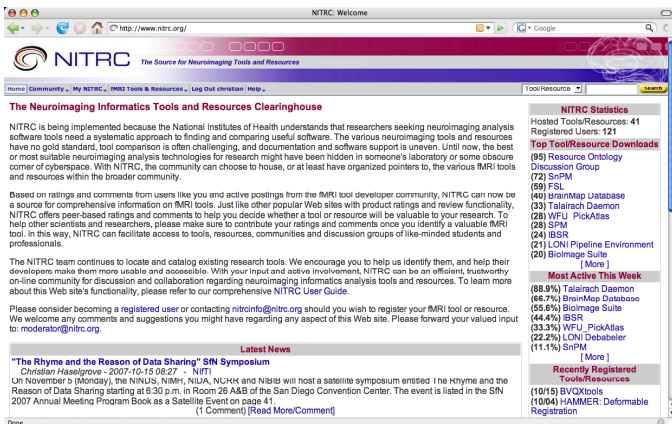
NITRC: Welcome

http://www.nitrc.org/

Google

NITRC

The Source for Neuroimaging Tools and Resources

Home | Community | My NITRC | fMRI Tools & Resources | Log Out christian | Help

Tool/Resource

Search

The Neuroimaging Informatics Tools and Resources Clearinghouse

NITRC is being implemented because the National Institutes of Health understands that researchers seeking neuroimaging analysis software tools need a systematic approach to finding and comparing useful software. The various neuroimaging tools and resources have no gold standard, tool comparison is often challenging, and documentation and software support is uneven. Until now, the best or most suitable neuroimaging analysis technologies for research might have been hidden in someone's laboratory or some obscure corner of cyberspace. With NITRC, the community can choose to house, or at least have organized pointers to, the various fMRI tools and resources within the broader community.

Based on ratings and comments from users like you and active postings from the fMRI tool developer community, NITRC can now be a source for comprehensive information on fMRI tools. Just like other popular Web sites with product ratings and review functionality, NITRC offers peer-based ratings and comments to help you decide whether a tool or resource will be valuable to your research. To help other scientists and researchers, please make sure to contribute your ratings and comments once you identify a valuable fMRI tool. In this way, NITRC can facilitate access to tools, resources, communities and discussion groups of like-minded students and professionals.

The NITRC team continues to locate and catalog existing research tools. We encourage you to help us identify them, and help their developers make them more usable and accessible. With your input and active involvement, NITRC can be an efficient, trustworthy on-line community for discussion and collaboration regarding neuroimaging informatics analysis tools and resources. To learn more about this Web site's functionality, please refer to our comprehensive NITRC User Guide.

Please consider becoming a registered user or contacting nitrcinfo@nitrc.org should you wish to register your fMRI tool or resource. We welcome any comments and suggestions you might have regarding any aspect of this Web site. Please forward your valued input to: moderator@nitrc.org.

Latest News

"The Rhyme and the Reason of Data Sharing" SfN Symposium
Christian Haselgrove - 2007-10-15 08:27 - NIfTI
On November 5 (Monday), the NINDS, NIMH, NIDA, NCRR and NIBIB will host a satellite symposium entitled The Rhyme and the Reason of Data Sharing starting at 6:30 p.m. in Room 26 A&B of the San Diego Convention Center. The event is listed in the SfN 2007 Annual Meeting Program Book as a Satellite Event on page 41.
(1 Comment) [Read More/Comment]

NITRC Statistics
Hosted Tools/Resources: 41
Registered Users: 121

Top Tool/Resource Downloads
(95) Resource Ontology Discussion Group
(72) SnPM
(59) FSL
(40) BrainMap Database
(33) Talairach Daemon
(28) WFU_PickAtlas
(28) SPM
(24) IBSR
(21) LONI Pipeline Environment
(20) BioImage Suite
[ More ]

Most Active This Week
(88.9%) Talairach Daemon
(66.7%) BrainMap Database
(55.6%) BioImage Suite
(44.4%) IBSR
(33.3%) WFU_PickAtlas
(22.2%) LONI Debabeler
(11.1%) SnPM
[ More ]

Recently Registered Tools/Resources
(10/15) BVQXtools
(10/04) HAMMER: Deformable Registration

Done